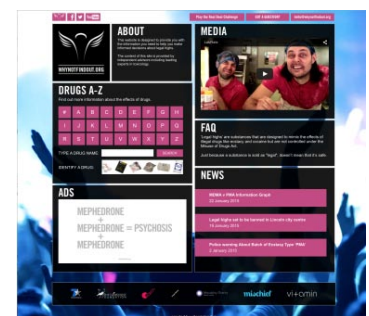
ABOUT

This website is designed to provide you with the information you need to help you make informed decisions about legal highs.

The content of this site is sourced by independent advisors including leading experts in toxicology.

WHYNOTFINDOUT.ORG

MEDIA

FAQ

Legal highs are substances that are designed to mimic the effects of illegal drugs like ecstasy and cocaine but are not controlled under the Misuse of Drugs Act.

Just because a substance is sold as "legal", doesn't mean that it's safe.

DRUGS A-Z

Find out more information about the effects of drugs.

A B C D E F G H
I J K L M N O P
R S T U V W Y Z

TYPE A DRUG NAME

SEARCH

IDENTIFY A DRUG

NEWS

MDMA + PMA Information Graph

Legal highs set to be banned in Lincoln city centre

Police warning About Batch of Ecstasy Type 'PMA'

ADS

MEPHEDRONE
+
MEPHEDRONE = PSYCHOSIS
+
MEPHEDRONE

mischief

vitamin